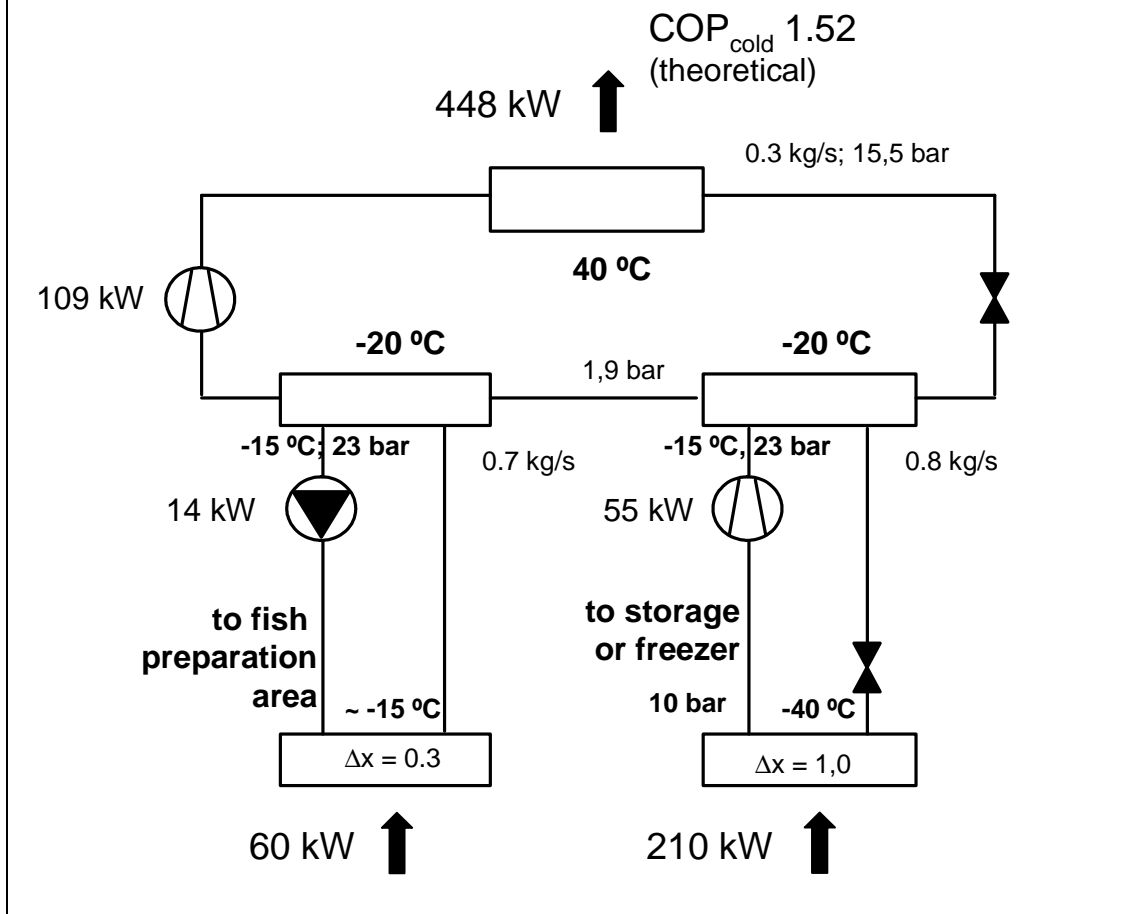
$COP_{cold}$ 1.52
(theoretical)

448 kW

0.3 kg/s; 15,5 bar

40 ºC

109 kW

-20 ºC

-20 ºC

1,9 bar

-15 ºC; 23 bar

0.7 kg/s

-15 ºC, 23 bar

0.8 kg/s

14 kW

55 kW

to fish preparation area

~ -15 ºC

to storage or freezer

10 bar

-40 ºC

$\Delta x = 0.3$

$\Delta x = 1,0$

60 kW

210 kW